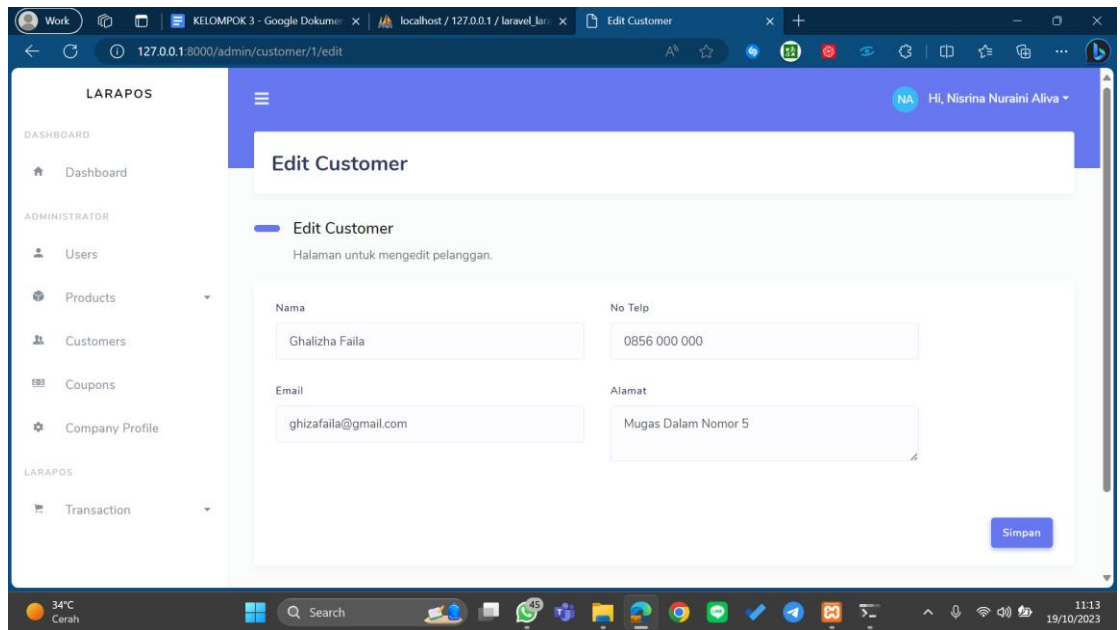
Work

KELOMPOK 3 - Google Dokumen

localhost / 127.0.0.1 / laravel_lara

Edit Customer

127.0.0.1:8000/admin/customer/1/edit

LARAPOS

DASHBOARD

Dashboard

ADMINISTRATOR

Users

Products

Customers

Coupons

Company Profile

LARAPOS

Transaction

NA Hi, Nisrina Nuraini Aliva

Edit Customer

Edit Customer

Halaman untuk mengedit pelanggan.

Nama

Ghalizha Faila

No Telp

0856 000 000

Email

ghizafaila@gmail.com

Alamat

Mugas Dalam Nomor 5

Simpan

34°C
Cerah

Search

45

11:13
19/10/2023